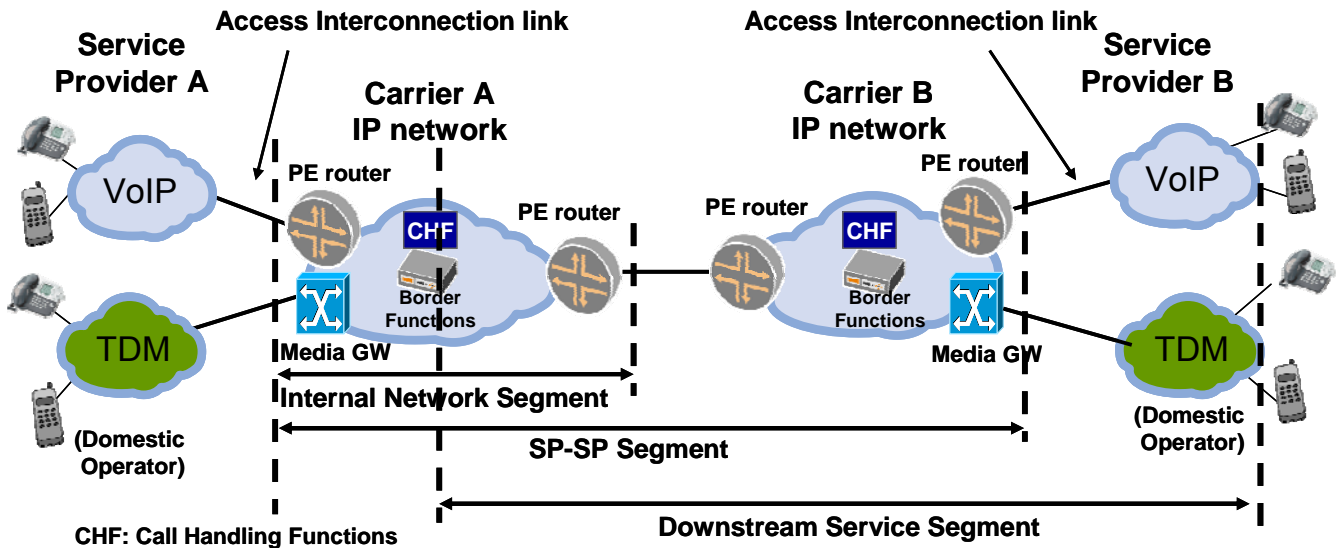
Access Interconnection link

Access Interconnection link

Service Provider A

Carrier A IP network

Carrier B IP network

Service Provider B

VoIP

PE router

CHF

PE router

PE router

CHF

PE router

VoIP

Border Functions

Border Functions

TDM

Media GW

Media GW

TDM

Internal Network Segment

(Domestic Operator)

(Domestic Operator)

SP-SP Segment

Downstream Service Segment

CHF: Call Handling Functions